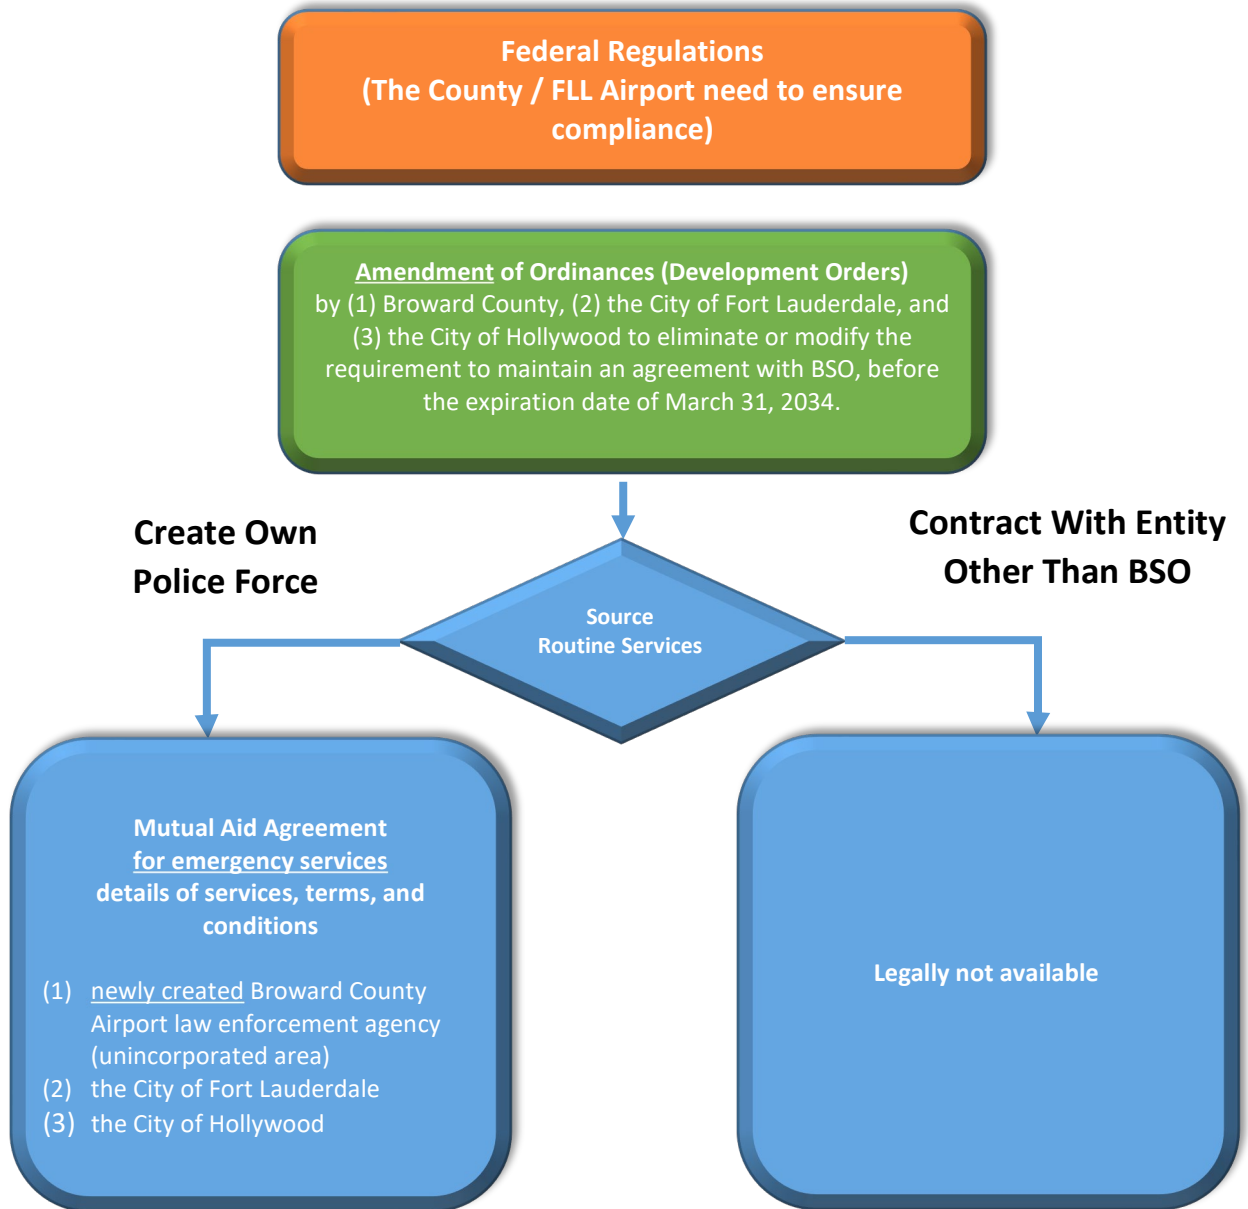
Federal Regulations
(The County / FLL Airport need to ensure compliance)

Amendment of Ordinances (Development Orders) by (1) Broward County, (2) the City of Fort Lauderdale, and (3) the City of Hollywood to eliminate or modify the requirement to maintain an agreement with BSO, before the expiration date of March 31, 2034.

Create Own Police Force

Contract With Entity Other Than BSO

Source Routine Services

Mutual Aid Agreement
for emergency services
details of services, terms, and conditions

(1) newly created Broward County Airport law enforcement agency (unincorporated area)
(2) the City of Fort Lauderdale
(3) the City of Hollywood

Legally not available